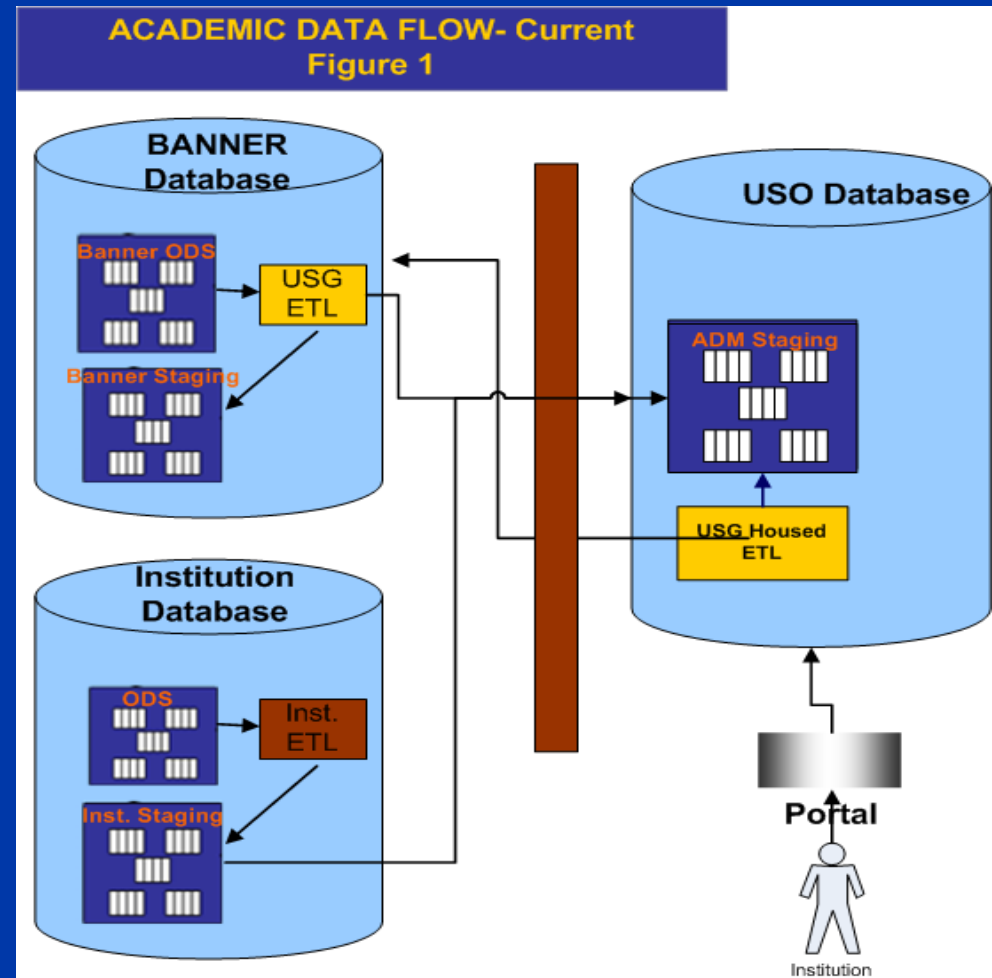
ACADEMIC DATA FLOW- Current
Figure 1

BANNER Database

Banner ODS

USG ETL

Banner Staging

USO Database

ADM Staging

USG Housed ETL

Institution Database

ODS

Inst. ETL

Inst. Staging

Portal

Institution